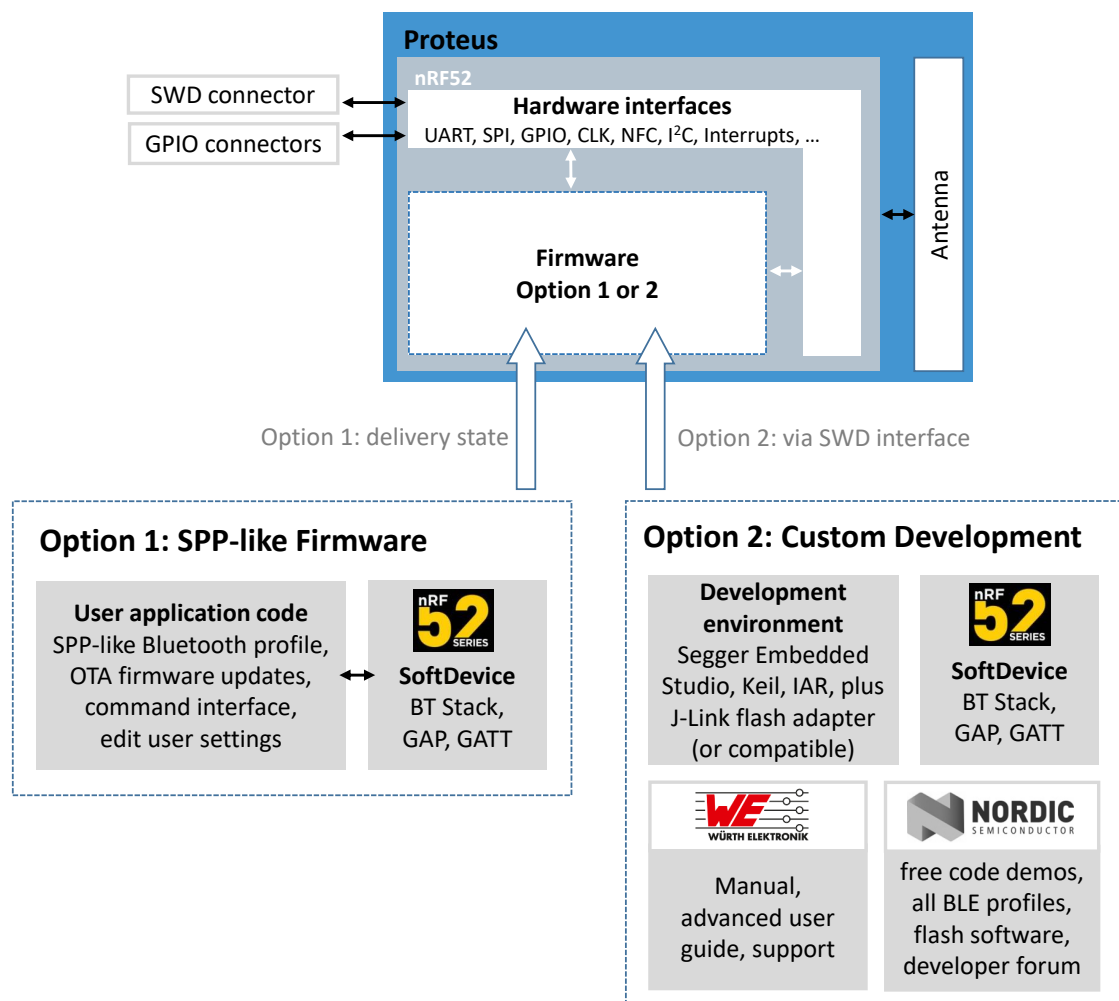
Proteus

nRF52

SWD connector

GPIO connectors

Hardware interfaces
UART, SPI, GPIO, CLK, NFC, I$^2$C, Interrupts, …

Antenna

Firmware
Option 1 or 2

Option 1: delivery state

Option 2: via SWD interface

Option 1: SPP-like Firmware

User application code
SPP-like Bluetooth profile, OTA firmware updates, command interface, edit user settings

nRF 52 SERIES
SoftDevice
BT Stack, GAP, GATT

Option 2: Custom Development

Development environment
Segger Embedded Studio, Keil, IAR, plus J-Link flash adapter (or compatible)

nRF 52 SERIES
SoftDevice
BT Stack, GAP, GATT

WE
WÜRTH ELEKTRONIK

Manual, advanced user guide, support

NORDIC
SEMICONDUCTOR

free code demos, all BLE profiles, flash software, developer forum